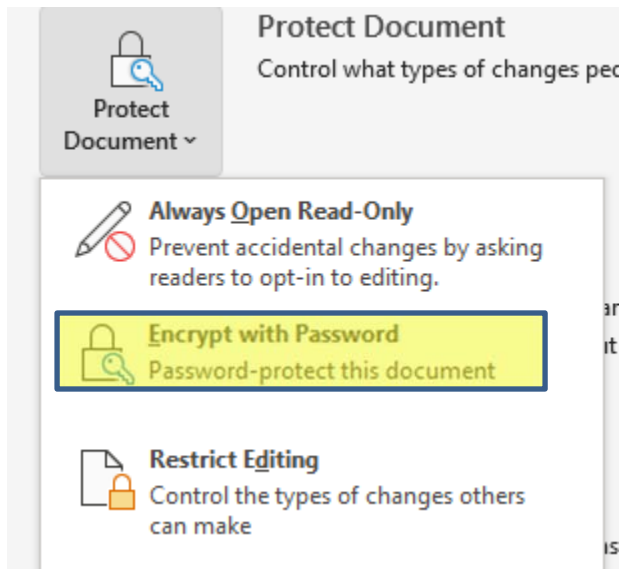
Protect Document

Protect Document

Control what types of changes peo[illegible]

Always Open Read-Only
Prevent accidental changes by asking readers to opt-in to editing.

Encrypt with Password
Password-protect this document

Restrict Editing
Control the types of changes others can make